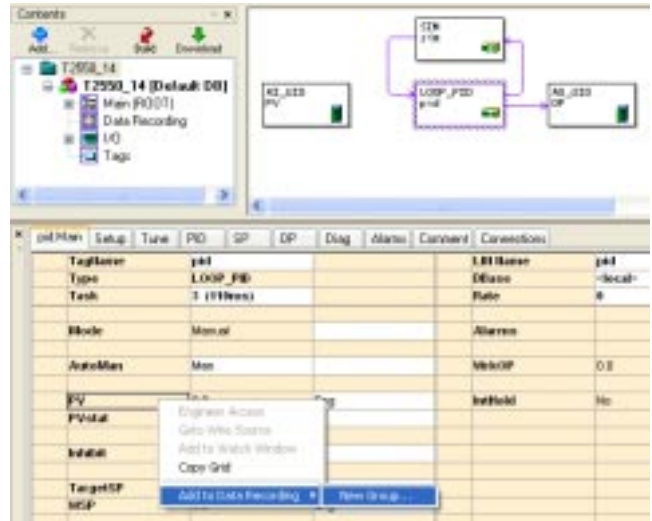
Contents

Add... Remove Build Download

T2550_14
T2550_14 [Default DB]
Main (ROOT)
Data Recording
I/O
Tags

SIM
sim

AI_UIO
PV

LOOP_PID
pid

AO_UIO
OP

pidMain Setup Tune PID SP OP Diag Alarms Comment Connections

| | | | | | |
|---|---|---|---|---|---|
| TagName | pid | | LBIName | pid |
| Type | LOOP_PID | | DBase | <local> |
| Task | 3 (110ms) | | Rate | 0 |
| Mode | Manual | | Alarms | |
| AutoMan | Man | | ManOP | 0.0 |
| PV | | Eng | IntHold | No |
| PVstat | | | | |
| Inhibit | | | | |
| TargetSP | | | | |
| WSP | | | | |

Engineer Access
Goto Wire Source
Add to Watch Window
Copy Grid
Add to Data Recording
New Group...